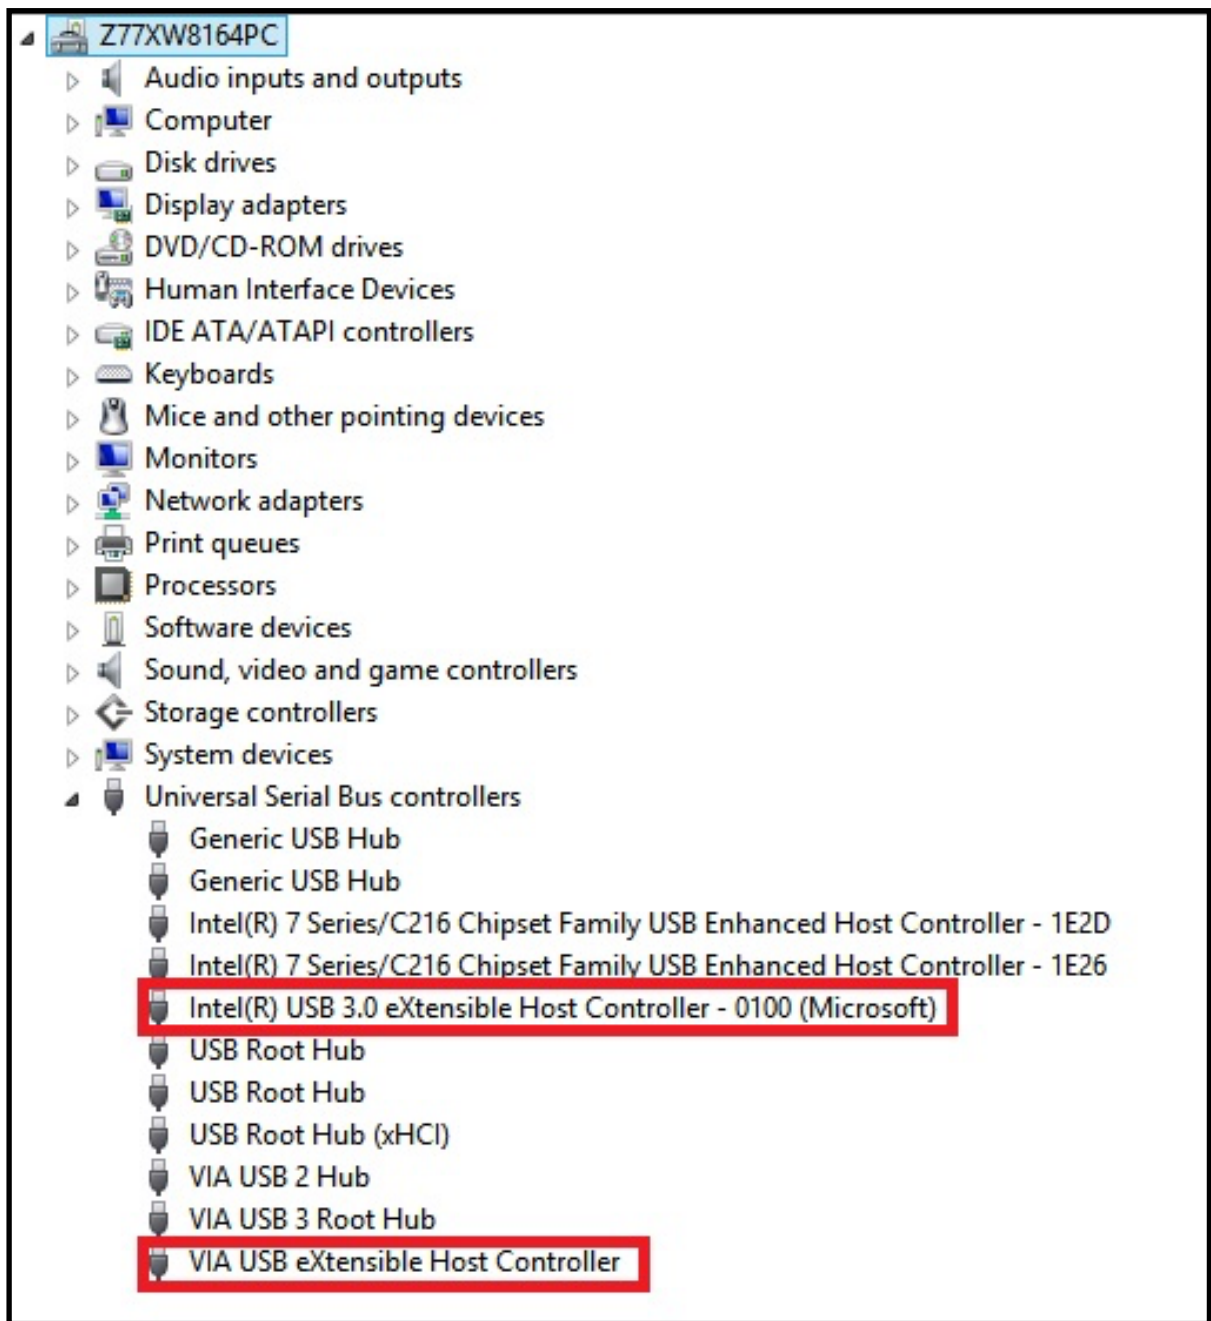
Z77XW8164PC
Audio inputs and outputs
Computer
Disk drives
Display adapters
DVD/CD-ROM drives
Human Interface Devices
IDE ATA/ATAPI controllers
Keyboards
Mice and other pointing devices
Monitors
Network adapters
Print queues
Processors
Software devices
Sound, video and game controllers
Storage controllers
System devices
Universal Serial Bus controllers
Generic USB Hub
Generic USB Hub
Intel(R) 7 Series/C216 Chipset Family USB Enhanced Host Controller - 1E2D
Intel(R) 7 Series/C216 Chipset Family USB Enhanced Host Controller - 1E26
Intel(R) USB 3.0 eXtensible Host Controller - 0100 (Microsoft)
USB Root Hub
USB Root Hub
USB Root Hub (xHCI)
VIA USB 2 Hub
VIA USB 3 Root Hub
VIA USB eXtensible Host Controller